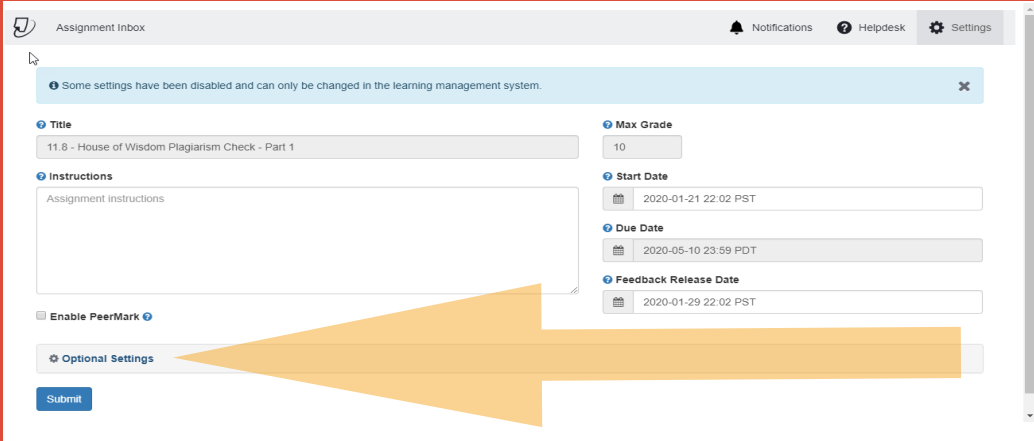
Assignment Inbox

Notifications Helpdesk Settings

Some settings have been disabled and can only be changed in the learning management system.

Title
11.8 - House of Wisdom Plagiarism Check - Part 1

Instructions
Assignment instructions

Enable PeerMark

Max Grade
10

Start Date
2020-01-21 22:02 PST

Due Date
2020-05-10 23:59 PDT

Feedback Release Date
2020-01-29 22:02 PST

Optional Settings

Submit